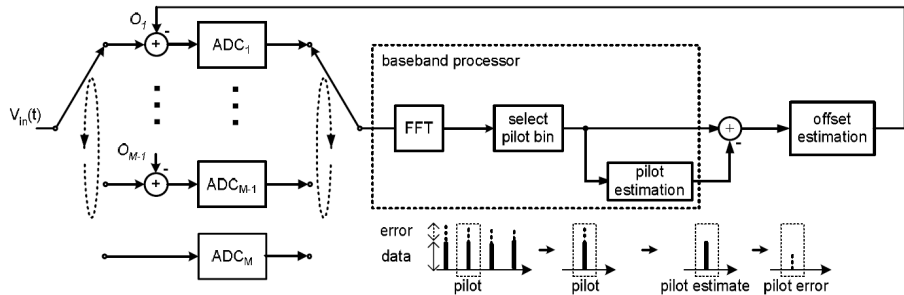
$O_1$

+

-

$ADC_1$

$V_{in}(t)$

$O_{M-1}$

+

-

$ADC_{M-1}$

$ADC_M$

baseband processor

FFT

select pilot bin

pilot estimation

+

-

offset estimation

error

data

pilot

pilot

pilot estimate

pilot error